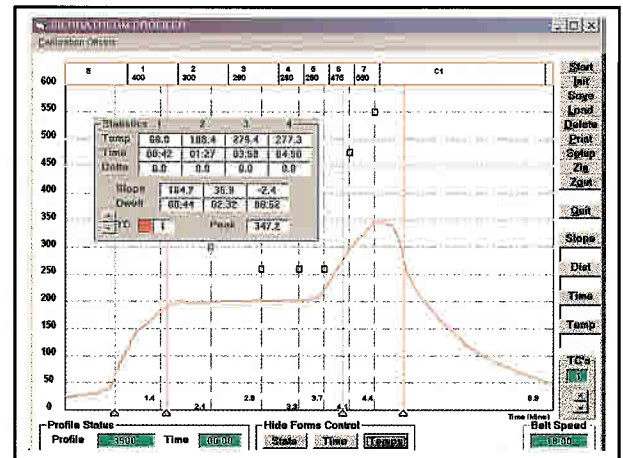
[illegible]

Calibration Offsets

| E | 1 400 | 2 300 | 3 280 | 4 280 | 5 280 | 6 475 | 7 550 | C1 |
|---|---|---|---|---|---|---|---|---|

Start
Init
Save
Load
Delete
Print
Setup
Zig
Zoom

Quit

Slope

Dist

Time

Temp

TC's

Statistics

| | 1 | 2 | 3 | 4 |
|---|---|---|---|---|
| Temp | 68.0 | 188.4 | 279.4 | 277.3 |
| Time | 00:42 | 01:27 | 03:58 | 04:50 |
| Delta | 0.0 | 0.0 | 0.0 | 0.0 |

| | | | |
|---|---|---|---|
| Slope | 164.7 | 35.9 | -2.4 |
| Dwell | 00:44 | 02:32 | 00:52 |

TC 1 Peak 347.2

600
550
500
450
400
350
300
250
200
150
100
50
0

1.4 2.1 2.8 3.3 3.7 4.1 4.4 6.9

Time (Mins)

Profile Status
Profile 3500 Time 00:00

Hide Forms Control
Stats Time Temps

Belt Speed
18.00